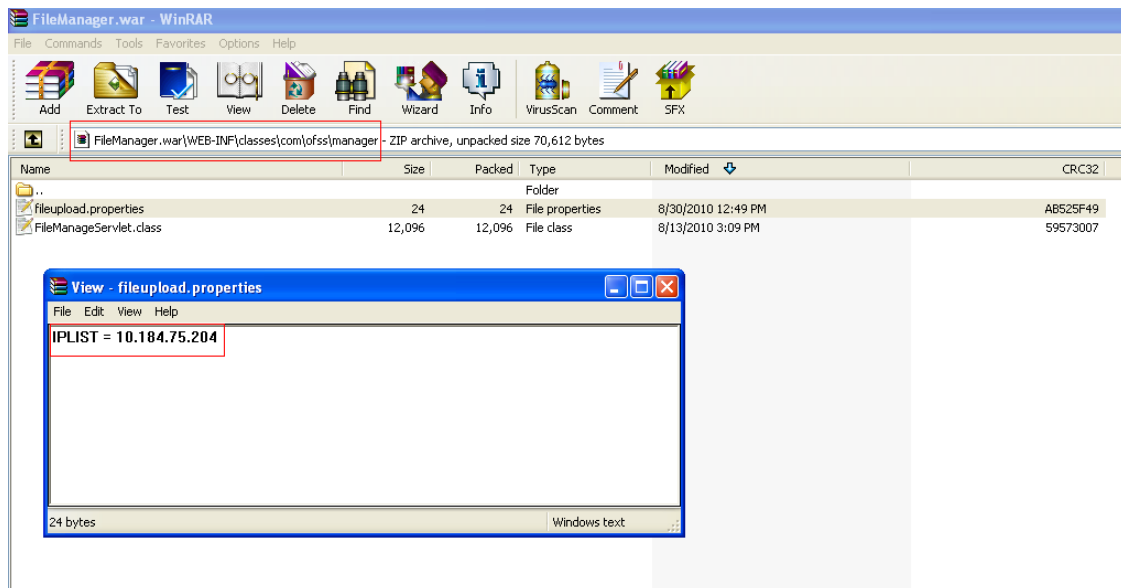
FileManager.war - WinRAR

File Commands Tools Favorites Options Help

Add Extract To Test View Delete Find Wizard Info VirusScan Comment SFX

FileManager.war\WEB-INF\classes\com\ofss\manager - ZIP archive, unpacked size 70,612 bytes

| Name | Size | Packed | Type | Modified | CRC32 |
|---|---|---|---|---|---|
| .. | | | Folder | | |
| fileupload.properties | 24 | 24 | File properties | 8/30/2010 12:49 PM | AB525F49 |
| FileManageServlet.class | 12,096 | 12,096 | File class | 8/13/2010 3:09 PM | 59573007 |

View - fileupload.properties

File Edit View Help

IPLIST = 10.184.75.204

24 bytes Windows text